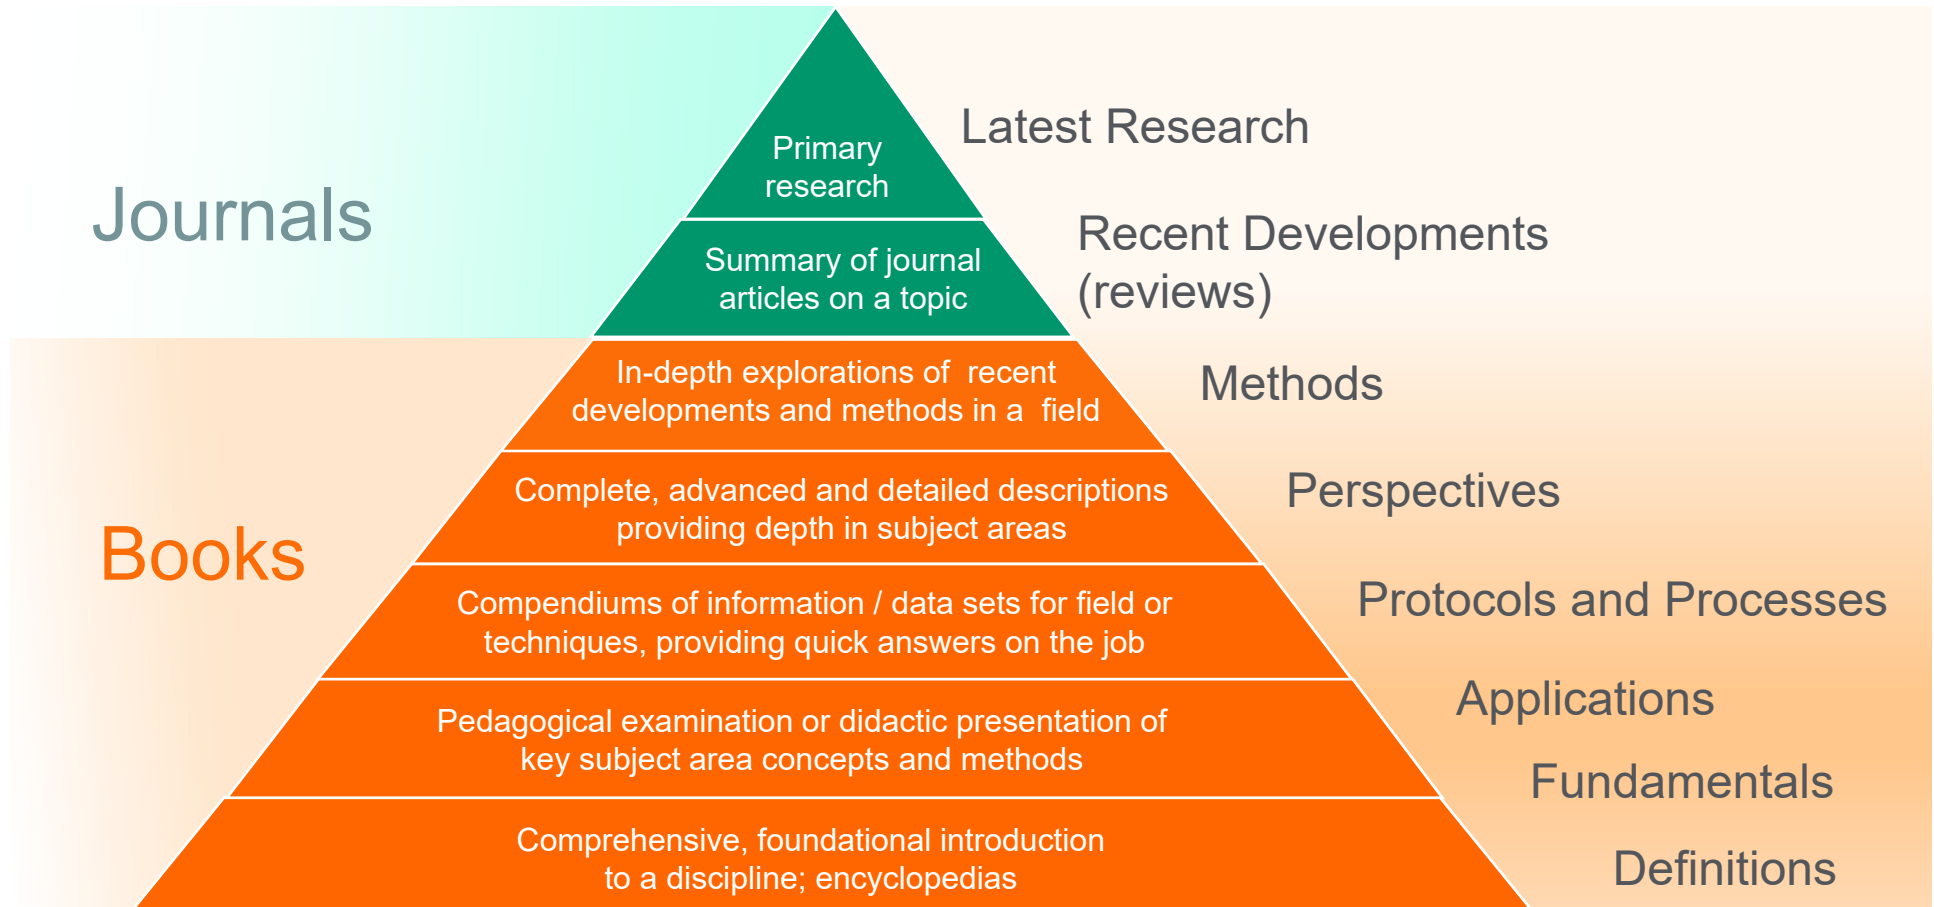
Journals

Primary research

Latest Research

Summary of journal articles on a topic

Recent Developments (reviews)

Books

In-depth explorations of recent developments and methods in a field

Methods

Complete, advanced and detailed descriptions providing depth in subject areas

Perspectives

Compendiums of information / data sets for field or techniques, providing quick answers on the job

Protocols and Processes

Pedagogical examination or didactic presentation of key subject area concepts and methods

Applications

Fundamentals

Comprehensive, foundational introduction to a discipline; encyclopedias

Definitions